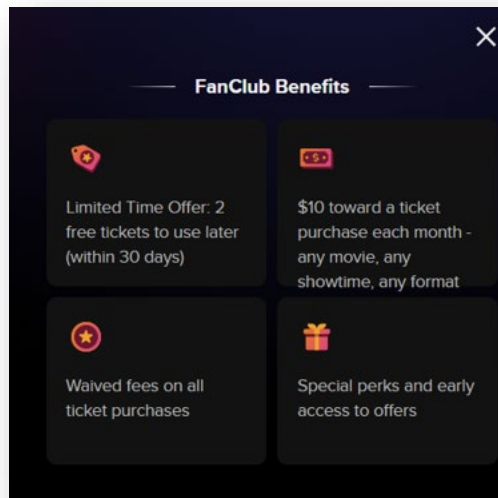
×

FanClub Benefits

Limited Time Offer: 2 free tickets to use later (within 30 days)

$10 toward a ticket purchase each month - any movie, any showtime, any format

Waived fees on all ticket purchases

Special perks and early access to offers